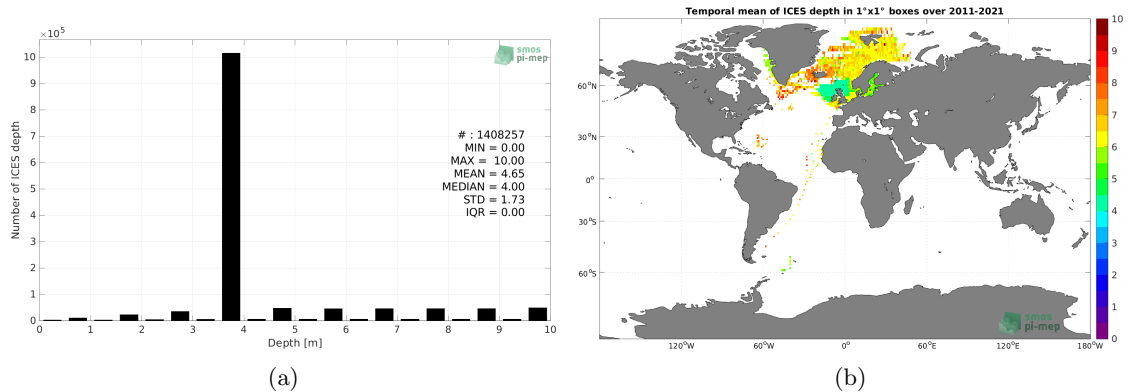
$\times10^5$

smos
pi-mep

10
9
8
7
6
5
4
3
2
1
0

Number of ICES depth

# : 1408257
MIN = 0.00
MAX = 10.00
MEAN = 4.65
MEDIAN = 4.00
STD = 1.73
IQR = 0.00

0 1 2 3 4 5 6 7 8 9 10
Depth [m]

(a)

Temporal mean of ICES depth in 1°x1° boxes over 2011-2021

60°N
30°N
0°
30°S
60°S

120°W 60°W 0° 60°E 120°E 180°W

smos
pi-mep

10
9
8
7
6
5
4
3
2
1
0

(b)